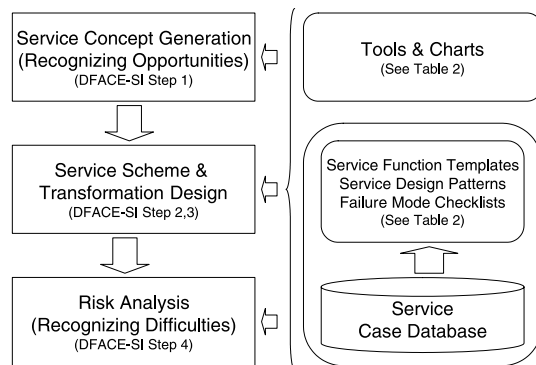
Service Concept Generation
(Recognizing Opportunities)
(DFACE-SI Step 1)

Service Scheme &
Transformation Design
(DFACE-SI Step 2,3)

Risk Analysis
(Recognizing Difficulties)
(DFACE-SI Step 4)

Tools & Charts
(See Table 2)

Service Function Templates
Service Design Patterns
Failure Mode Checklists
(See Table 2)

Service
Case Database